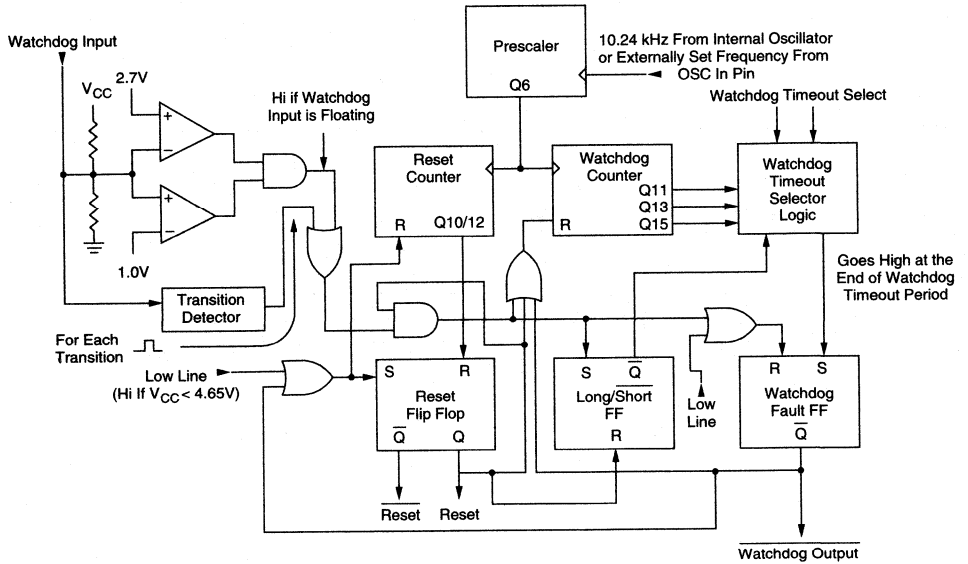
Watchdog Input

$V_{CC}$

2.7V

1.0V

Hi if Watchdog Input is Floating

Prescaler

Q6

10.24 kHz From Internal Oscillator or Externally Set Frequency From OSC In Pin

Watchdog Timeout Select

Reset Counter

R

Q10/12

Watchdog Counter

Q11

Q13

Q15

R

Watchdog Timeout Selector Logic

Goes High at the End of Watchdog Timeout Period

Transition Detector

For Each Transition

Low Line (Hi If $V_{CC}$ < 4.65V)

S

R

Reset Flip Flop

$\overline{Q}$

Q

S

$\overline{Q}$

Long/$\overline{Short}$ FF

R

Low Line

R

S

Watchdog Fault FF

$\overline{Q}$

$\overline{Reset}$

Reset

$\overline{Watchdog\ Output}$